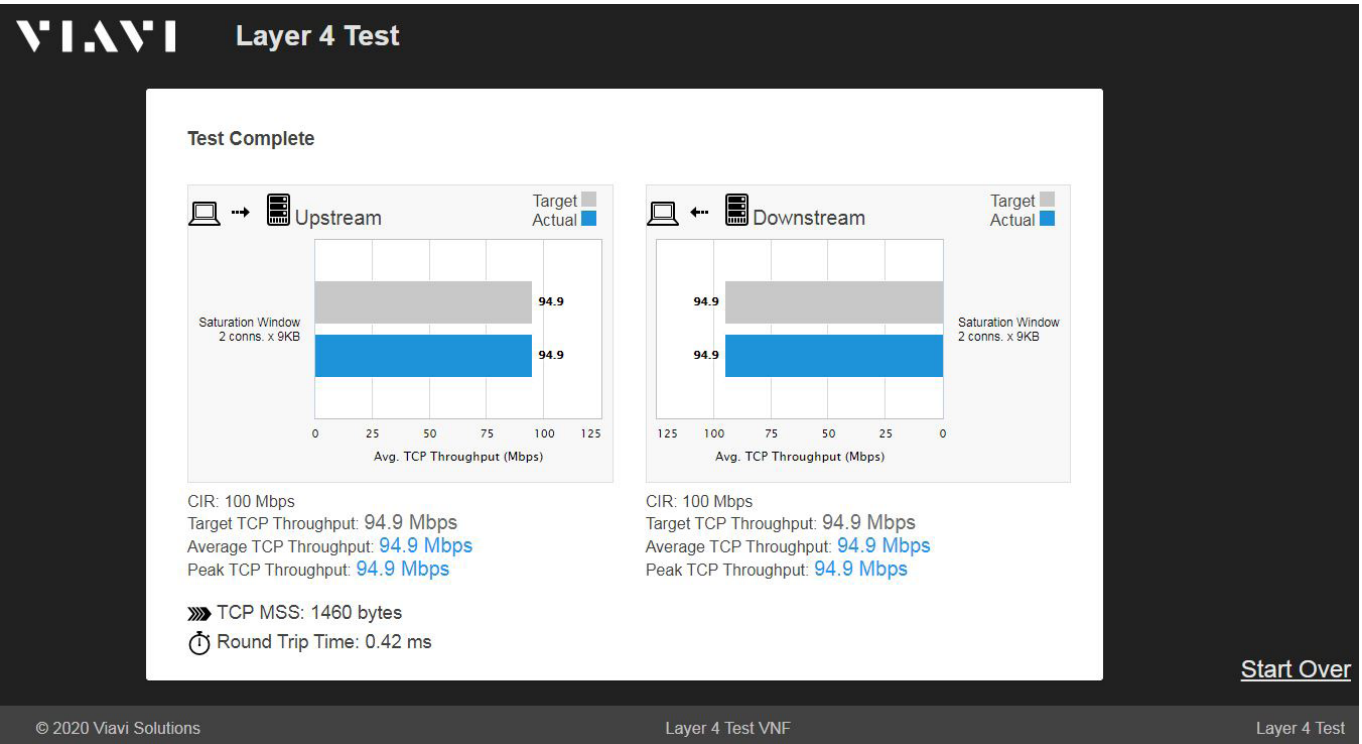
VIAVI Layer 4 Test

Test Complete

Upstream
Target
Actual

Saturation Window
2 conns. x 9KB

94.9
94.9

0 25 50 75 100 125
Avg. TCP Throughput (Mbps)

Downstream
Target
Actual

94.9
94.9

Saturation Window
2 conns. x 9KB

125 100 75 50 25 0
Avg. TCP Throughput (Mbps)

CIR: 100 Mbps
Target TCP Throughput: 94.9 Mbps
Average TCP Throughput: 94.9 Mbps
Peak TCP Throughput: 94.9 Mbps

CIR: 100 Mbps
Target TCP Throughput: 94.9 Mbps
Average TCP Throughput: 94.9 Mbps
Peak TCP Throughput: 94.9 Mbps

TCP MSS: 1460 bytes
Round Trip Time: 0.42 ms

Start Over

© 2020 Viavi Solutions
Layer 4 Test VNF
Layer 4 Test